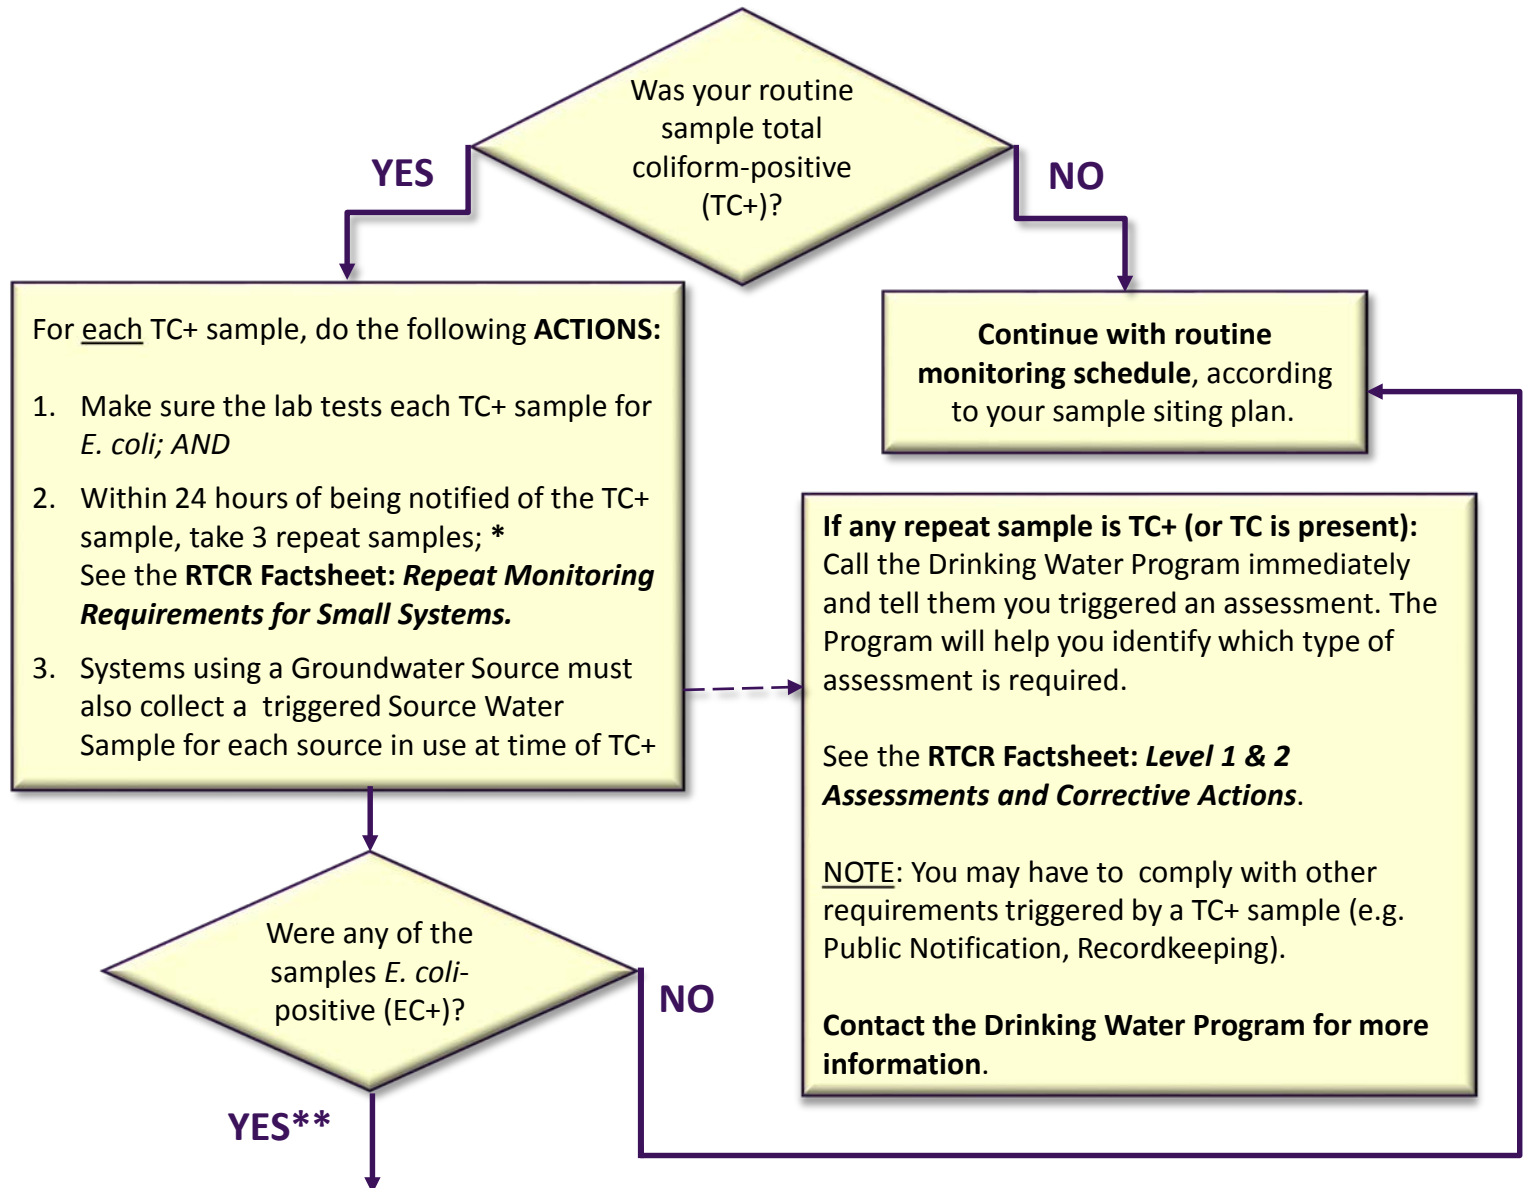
Was your routine sample total coliform-positive (TC+)?

YES

NO

For each TC+ sample, do the following **ACTIONS:**

1. Make sure the lab tests each TC+ sample for *E. coli; AND*

2. Within 24 hours of being notified of the TC+ sample, take 3 repeat samples; **\***
See the **RTCR Factsheet: *Repeat Monitoring Requirements for Small Systems.***

3. Systems using a Groundwater Source must also collect a triggered Source Water Sample for each source in use at time of TC+

**Continue with routine monitoring schedule**, according to your sample siting plan.

**If any repeat sample is TC+ (or TC is present):** Call the Drinking Water Program immediately and tell them you triggered an assessment. The Program will help you identify which type of assessment is required.

See the **RTCR Factsheet: *Level 1 & 2 Assessments and Corrective Actions***.

NOTE: You may have to comply with other requirements triggered by a TC+ sample (e.g. Public Notification, Recordkeeping).

**Contact the Drinking Water Program for more information**.

Were any of the samples *E. coli*-positive (EC+)?

NO

YES**